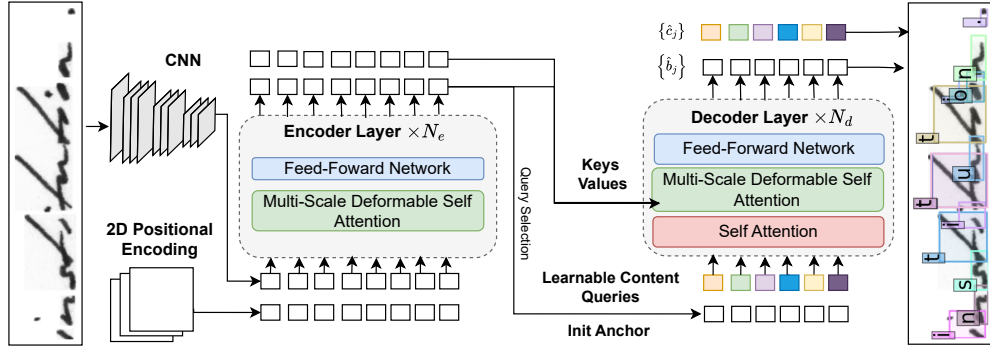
CNN

Encoder Layer $\times N_e$

Feed-Foward Network

Multi-Scale Deformable Self Attention

2D Positional Encoding

Query Selection

Keys Values

$\{\hat{c}_j\}$

$\{\hat{b}_j\}$

Decoder Layer $\times N_d$

Feed-Forward Network

Multi-Scale Deformable Self Attention

Self Attention

Learnable Content Queries

Init Anchor

n
o
t
u
t
i
t
s
n
i